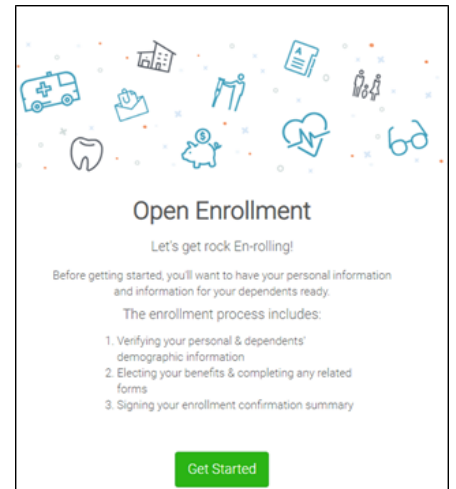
Open Enrollment

Let's get rock En-rolling!

Before getting started, you'll want to have your personal information and information for your dependents ready.

The enrollment process includes:

1. Verifying your personal & dependents' demographic information
2. Electing your benefits & completing any related forms
3. Signing your enrollment confirmation summary

Get Started